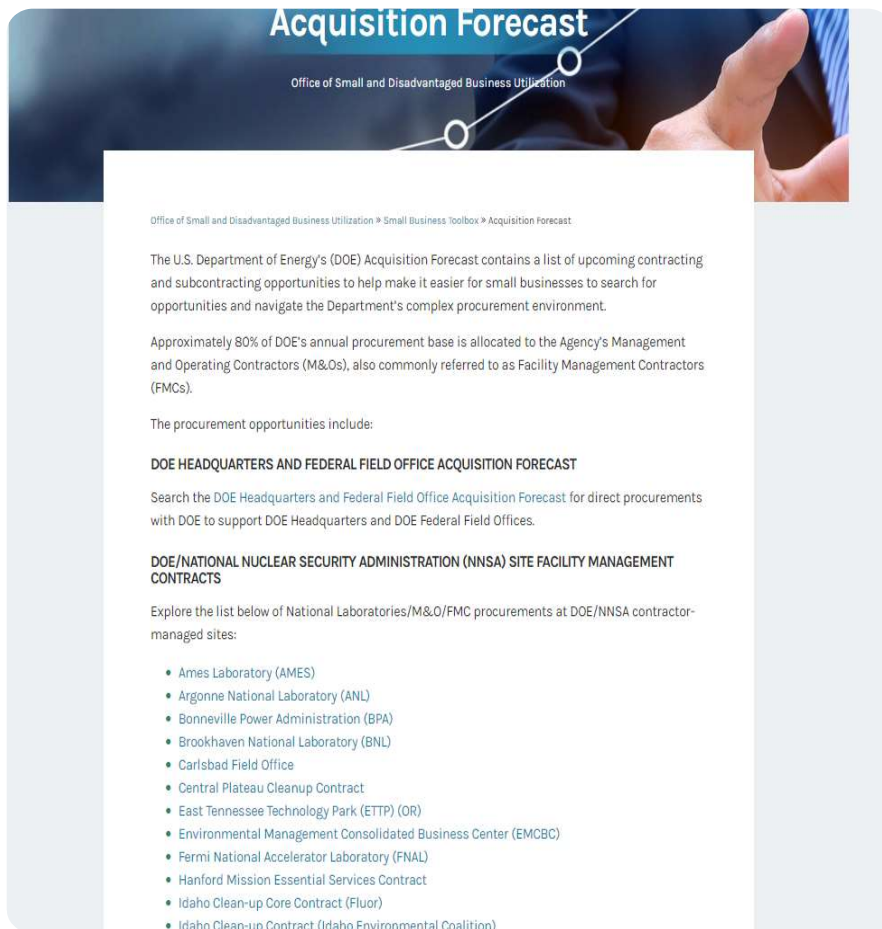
Acquisition Forecast

Office of Small and Disadvantaged Business Utilization

Office of Small and Disadvantaged Business Utilization » Small Business Toolbox » Acquisition Forecast

The U.S. Department of Energy's (DOE) Acquisition Forecast contains a list of upcoming contracting and subcontracting opportunities to help make it easier for small businesses to search for opportunities and navigate the Department's complex procurement environment.

Approximately 80% of DOE's annual procurement base is allocated to the Agency's Management and Operating Contractors (M&Os), also commonly referred to as Facility Management Contractors (FMCs).

The procurement opportunities include:

DOE HEADQUARTERS AND FEDERAL FIELD OFFICE ACQUISITION FORECAST

Search the DOE Headquarters and Federal Field Office Acquisition Forecast for direct procurements with DOE to support DOE Headquarters and DOE Federal Field Offices.

DOE/NATIONAL NUCLEAR SECURITY ADMINISTRATION (NNSA) SITE FACILITY MANAGEMENT CONTRACTS

Explore the list below of National Laboratories/M&O/FMC procurements at DOE/NNSA contractor-managed sites:

• Ames Laboratory (AMES)
• Argonne National Laboratory (ANL)
• Bonneville Power Administration (BPA)
• Brookhaven National Laboratory (BNL)
• Carlsbad Field Office
• Central Plateau Cleanup Contract
• East Tennessee Technology Park (ETTP) (OR)
• Environmental Management Consolidated Business Center (EMCBC)
• Fermi National Accelerator Laboratory (FNAL)
• Hanford Mission Essential Services Contract
• Idaho Clean-up Core Contract (Fluor)
• Idaho Clean-up Contract (Idaho Environmental Coalition)